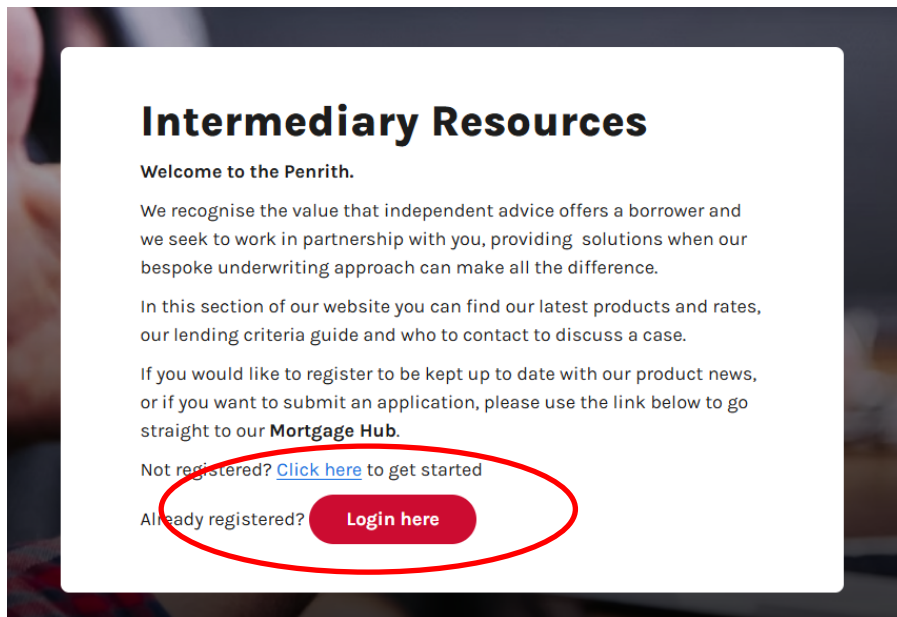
Intermediary Resources

Welcome to the Penrith.

We recognise the value that independent advice offers a borrower and we seek to work in partnership with you, providing solutions when our bespoke underwriting approach can make all the difference.

In this section of our website you can find our latest products and rates, our lending criteria guide and who to contact to discuss a case.

If you would like to register to be kept up to date with our product news, or if you want to submit an application, please use the link below to go straight to our Mortgage Hub.

Not registered? Click here to get started

Already registered? Login here